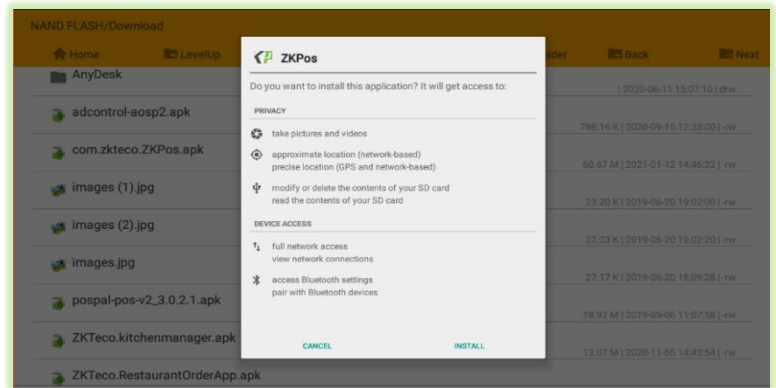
NAND FLASH/Download

Home LevelUp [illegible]lder Back Next

AnyDesk | 2020-06-11 15:07:10 | drw

adcontrol-aosp2.apk 788.16 K | 2020-09-15 12:33:00 | -rw

com.zkteco.ZKPos.apk 60.67 M | 2021-01-12 14:46:32 | -rw

images (1).jpg 23.20 K | 2019-06-20 19:02:00 | -rw

images (2).jpg 22.23 K | 2019-06-20 19:02:20 | -rw

images.jpg 27.17 K | 2019-06-20 18:09:28 | -rw

pospal-pos-v2_3.0.2.1.apk 18.92 M | 2019-09-06 11:07:58 | -rw

ZKTeco.kitchenmanager.apk 13.07 M | 2020-11-05 14:43:54 | -rw

ZKTeco.RestaurantOrderApp.apk

ZKPos

Do you want to install this application? It will get access to:

PRIVACY

take pictures and videos

approximate location (network-based)
precise location (GPS and network-based)

modify or delete the contents of your SD card
read the contents of your SD card

DEVICE ACCESS

full network access
view network connections

access Bluetooth settings
pair with Bluetooth devices

CANCEL INSTALL